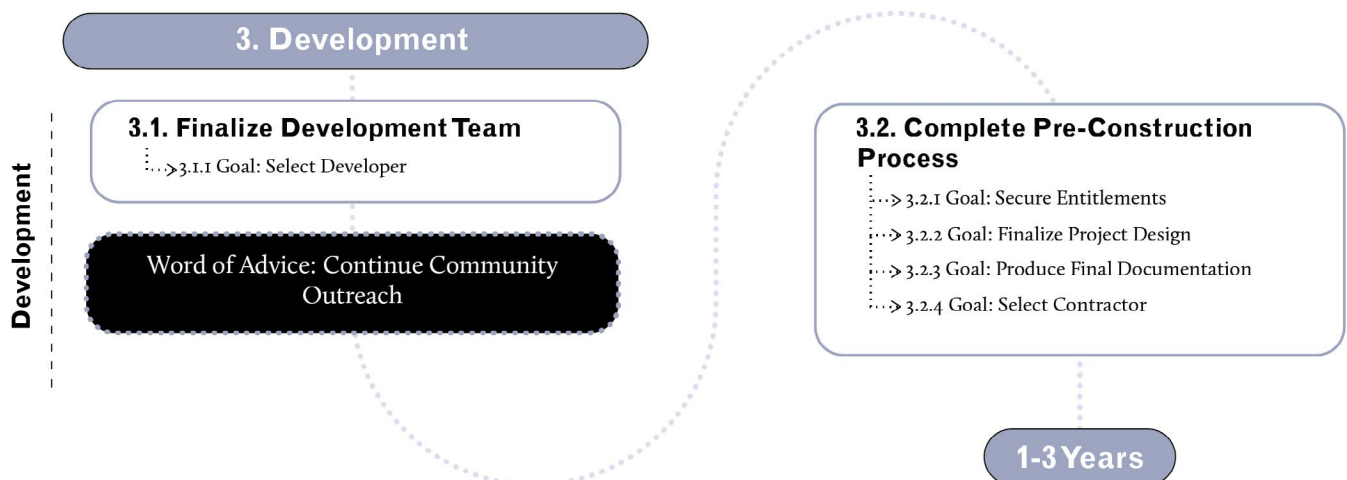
3. Development

Development

3.1. Finalize Development Team

3.1.1 Goal: Select Developer

Word of Advice: Continue Community Outreach

3.2. Complete Pre-Construction Process

3.2.1 Goal: Secure Entitlements

3.2.2 Goal: Finalize Project Design

3.2.3 Goal: Produce Final Documentation

3.2.4 Goal: Select Contractor

1-3 Years